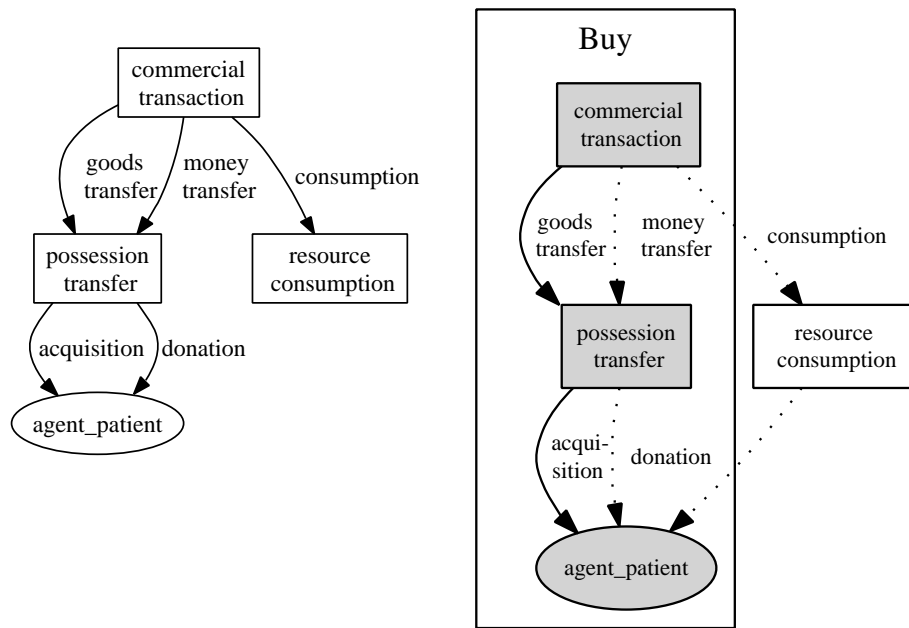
commercial transaction

goods transfer

money transfer

consumption

possession transfer

resource consumption

acquisition

donation

agent_patient

Buy

commercial transaction

goods transfer

money transfer

consumption

possession transfer

resource consumption

acquisition

donation

agent_patient